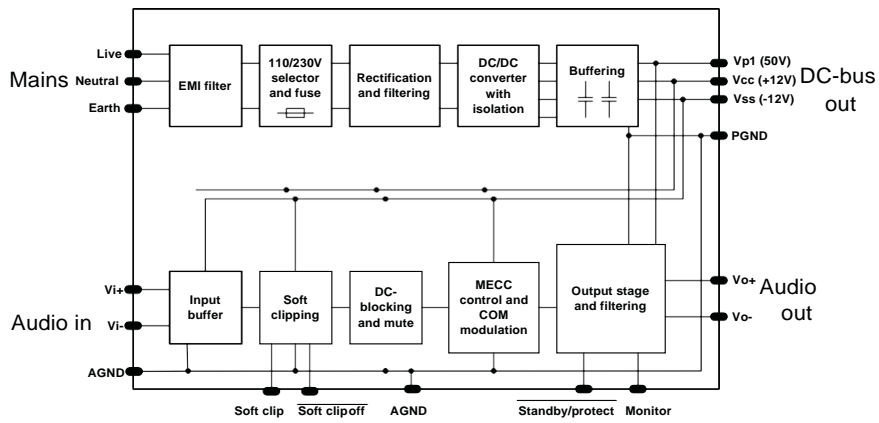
Mains
Live
Neutral
Earth
EMI filter
110/230V selector and fuse
Rectification and filtering
DC/DC converter with isolation
Buffering
Vp1 (50V)
Vcc (+12V)
Vss (-12V)
PGND
DC-bus out

Audio in
Vi+
Vi-
AGND
Input buffer
Soft clipping
DC-blocking and mute
MECC control and COM modulation
Output stage and filtering
Vo+
Vo-
Audio out

Soft clip
Soft clipoff
AGND
Standby/protect
Monitor